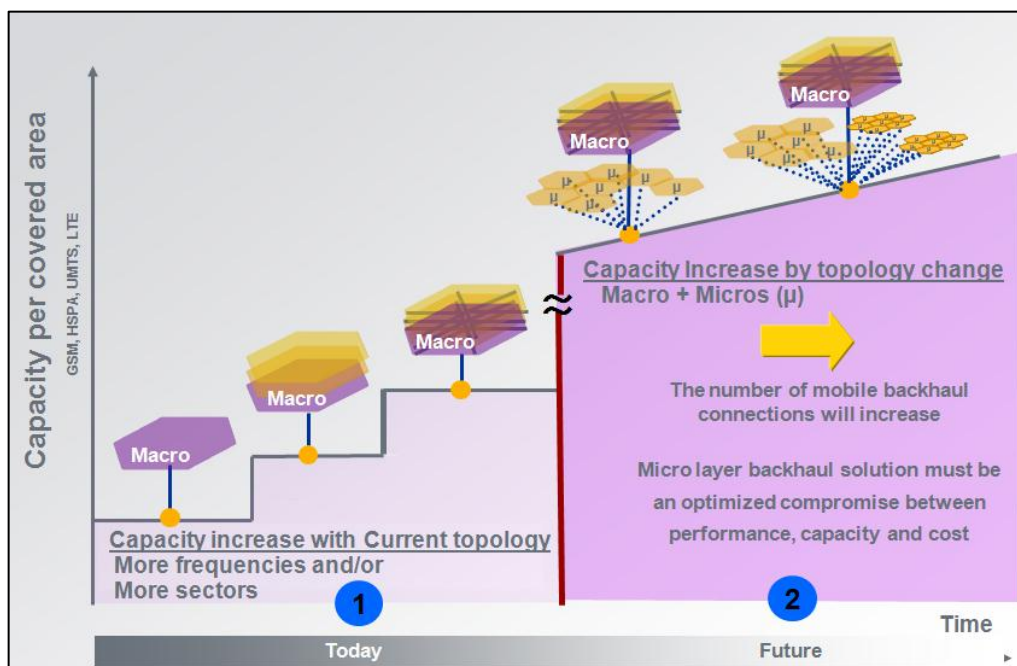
Capacity per covered area
GSM, HSPA, UMTS, LTE

Macro
Macro
Macro
Macro
Macro

μ μ μ μ μ μ

Capacity Increase by topology change
Macro + Micros (μ)

The number of mobile backhaul connections will increase

Micro layer backhaul solution must be an optimized compromise between performance, capacity and cost

Capacity increase with Current topology
More frequencies and/or
More sectors

1
2

Time

Today
Future